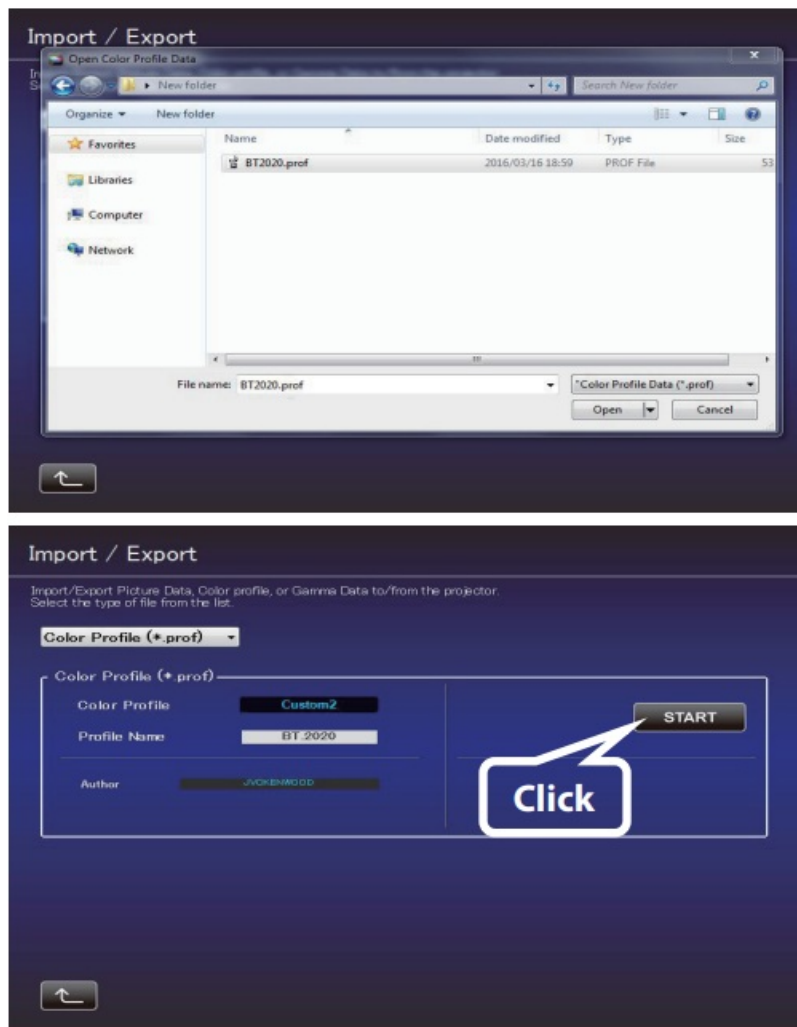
Import / Export

Open Color Profile Data

New folder

Search New folder

Organize ▾ New folder

Favorites

Libraries

Computer

Network

| Name | Date modified | Type | Size |
|---|---|---|---|
| BT2020.prof | 2016/03/16 18:59 | PROF File | 53 |

File name: BT2020.prof

Color Profile Data (*.prof)

Open

Cancel

Import / Export

Import/Export Picture Data, Color profile, or Gamma Data to/from the projector.
Select the type of file from the list.

Color Profile (*.prof)

Color Profile (*.prof)

Color Profile Custom2

Profile Name BT.2020

Author JVCKENWOOD

START

Click